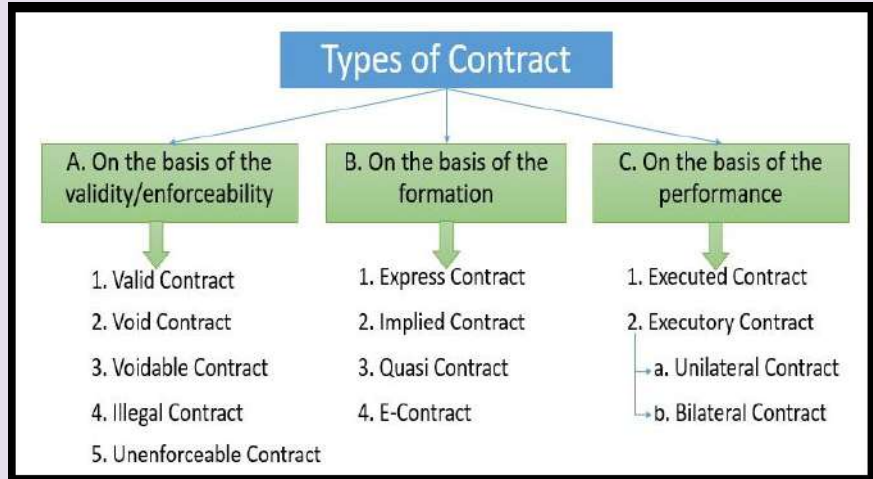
Types of Contract

A. On the basis of the validity/enforceability

1. Valid Contract
2. Void Contract
3. Voidable Contract
4. Illegal Contract
5. Unenforceable Contract

B. On the basis of the formation

1. Express Contract
2. Implied Contract
3. Quasi Contract
4. E-Contract

C. On the basis of the performance

1. Executed Contract
2. Executory Contract
a. Unilateral Contract
b. Bilateral Contract